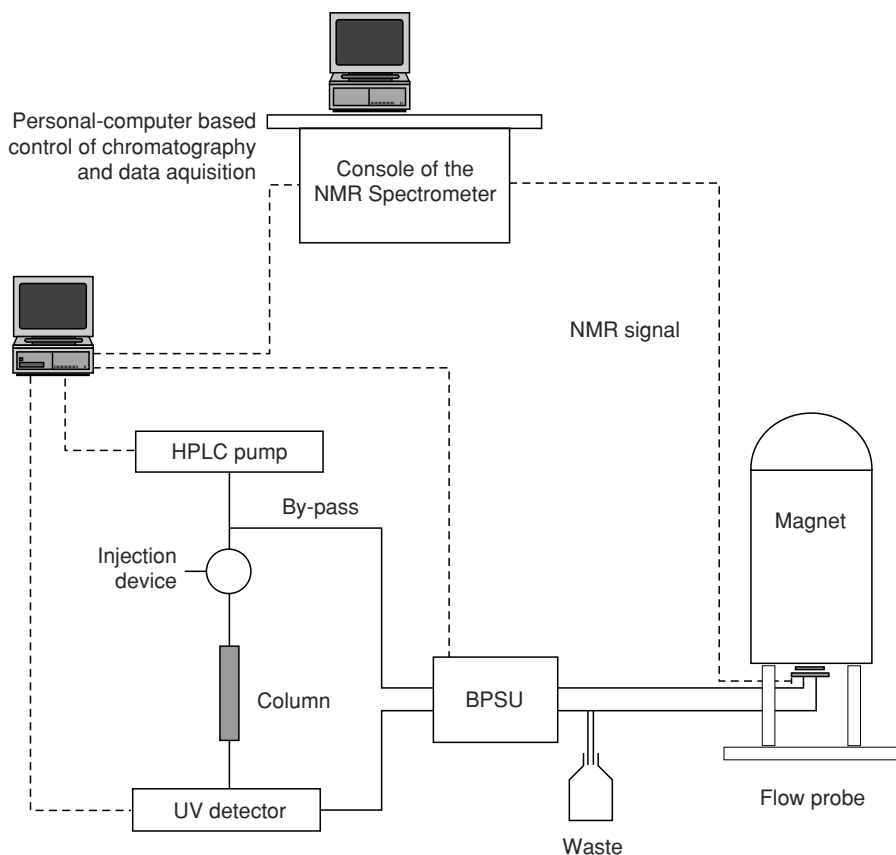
Personal-computer based control of chromatography and data aquisition

Console of the NMR Spectrometer

NMR signal

HPLC pump

By-pass

Injection device

Magnet

Column

BPSU

UV detector

Flow probe

Waste